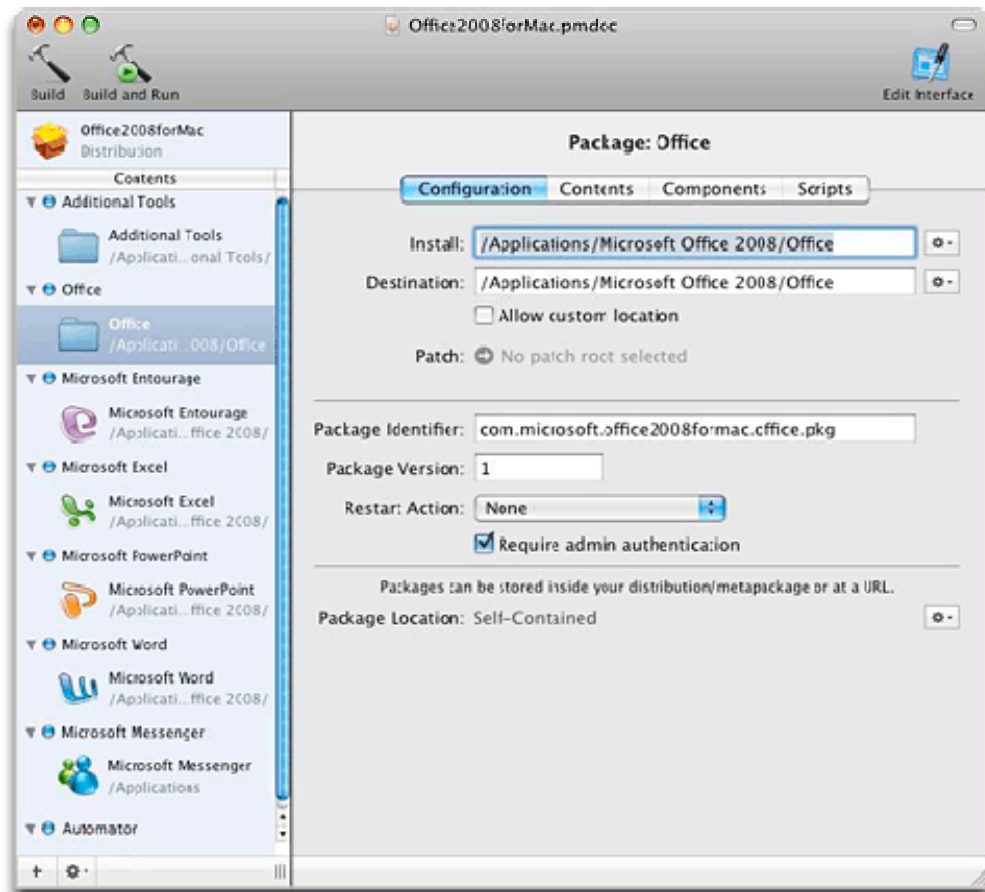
Office2008forMac.pmdoc

Build Build and Run

Edit Interface

Office2008forMac
Distribution

Contents

Additional Tools
Additional Tools
/Applicati...onal Tools/

Office
Office
/Applicati...008/Office

Microsoft Entourage
Microsoft Entourage
/Applicati...ffice 2008/

Microsoft Excel
Microsoft Excel
/Applicati...ffice 2008/

Microsoft PowerPoint
Microsoft PowerPoint
/Applicati...ffice 2008/

Microsoft Word
Microsoft Word
/Applicati...ffice 2008/

Microsoft Messenger
Microsoft Messenger
/Applications

Automator

Package: Office

Configuration Contents Components Scripts

Install: /Applications/Microsoft Office 2008/Office

Destination: /Applications/Microsoft Office 2008/Office

Allow custom location

Patch: No patch root selected

Package Identifier: com.microsoft.office2008formac.office.pkg

Package Version: 1

Restart Action: None

Require admin authentication

Packages can be stored inside your distribution/metapackage or at a URL.

Package Location: Self-Contained